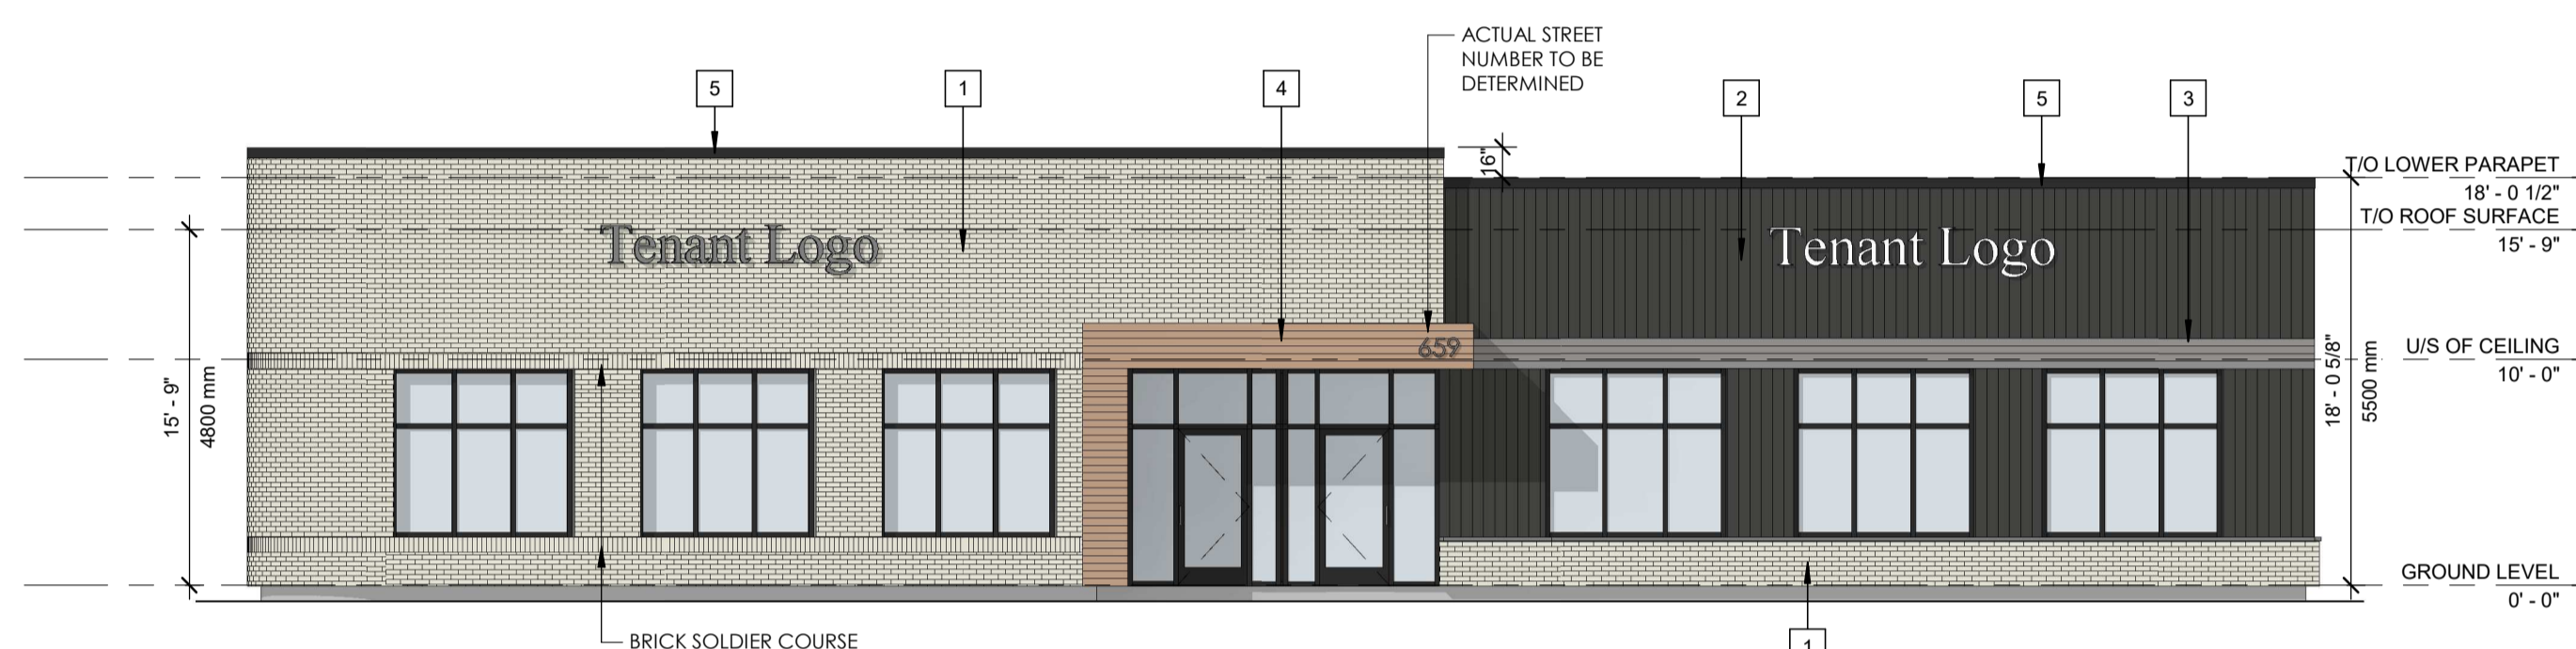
ACTUAL STREET NUMBER TO BE DETERMINED

5

1

4

2

5

3

16"

T/O LOWER PARAPET
18' - 0 1/2"

T/O ROOF SURFACE
15' - 9"

Tenant Logo

Tenant Logo

659

U/S OF CEILING
10' - 0"

15' - 9"

4800 mm

18' - 0 5/8"

5500 mm

GROUND LEVEL
0' - 0"

BRICK SOLDIER COURSE

1